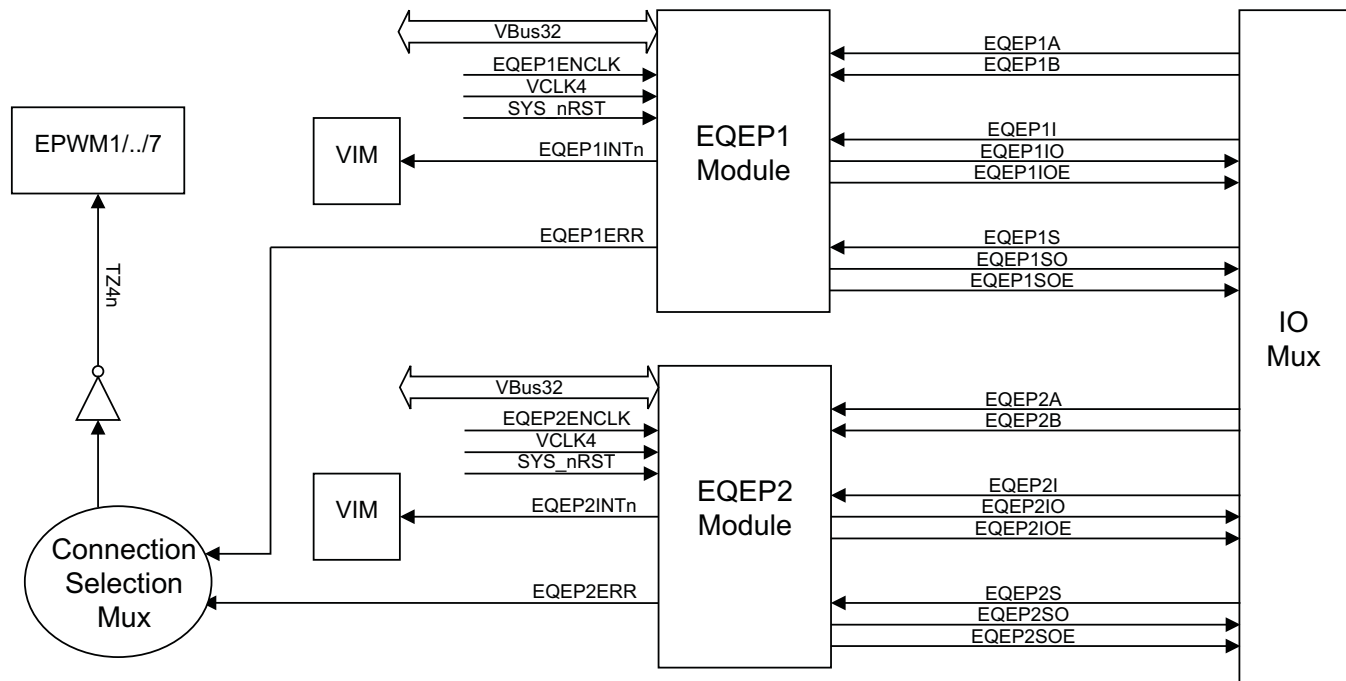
VBus32
EQEP1ENCLK
VCLK4
SYS_nRST
EPWM1/../7
VIM
EQEP1INTn
EQEP1
Module
EQEP1A
EQEP1B
EQEP1I
EQEP1IO
EQEP1IOE
EQEP1ERR
EQEP1S
EQEP1SO
EQEP1SOE
TZ4n
IO
Mux
VBus32
EQEP2ENCLK
VCLK4
SYS_nRST
EQEP2A
EQEP2B
VIM
EQEP2INTn
EQEP2
Module
EQEP2I
EQEP2IO
EQEP2IOE
Connection
Selection
Mux
EQEP2ERR
EQEP2S
EQEP2SO
EQEP2SOE